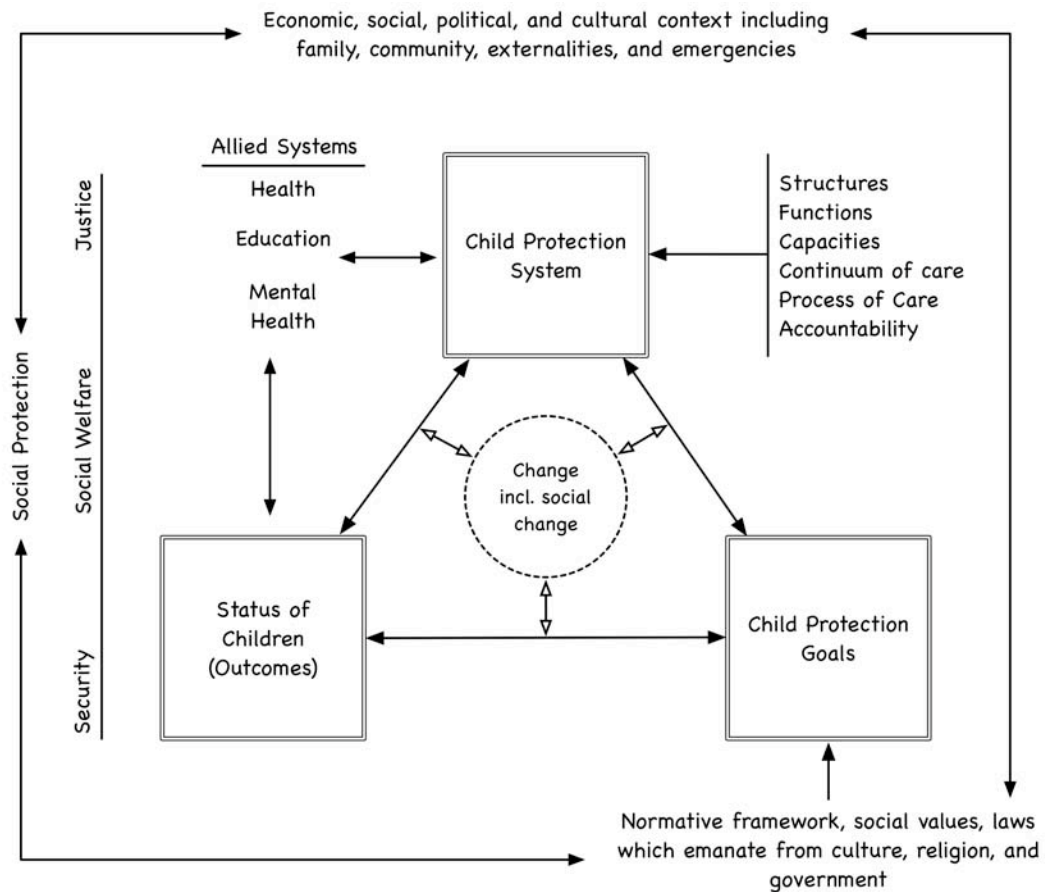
Economic, social, political, and cultural context including family, community, externalities, and emergencies

Allied Systems

Health

Education

Mental Health

Justice

Social Welfare

Security

Social Protection

Child Protection System

Structures
Functions
Capacities
Continuum of care
Process of Care
Accountability

Change incl. social change

Status of Children (Outcomes)

Child Protection Goals

Normative framework, social values, laws which emanate from culture, religion, and government